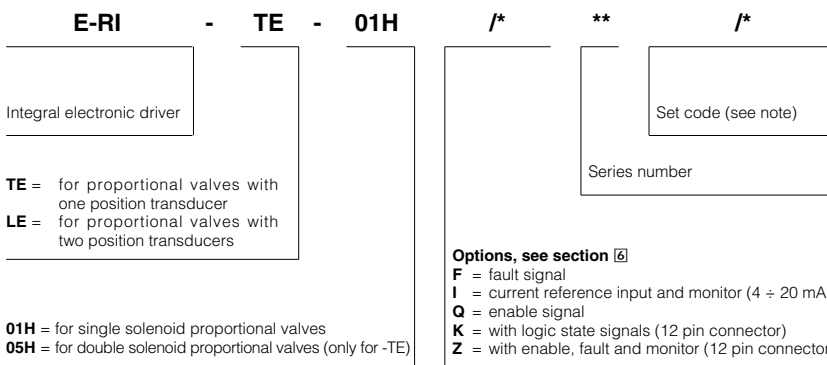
E-RI - TE - 01H /* ** /*

Integral electronic driver

TE = for proportional valves with one position transducer
LE = for proportional valves with two position transducers

01H = for single solenoid proportional valves
05H = for double solenoid proportional valves (only for -TE)

Set code (see note)

Series number

Options, see section 6
F = fault signal
I = current reference input and monitor (4 ÷ 20 mA
Q = enable signal
K = with logic state signals (12 pin connector)
Z = with enable, fault and monitor (12 pin connector